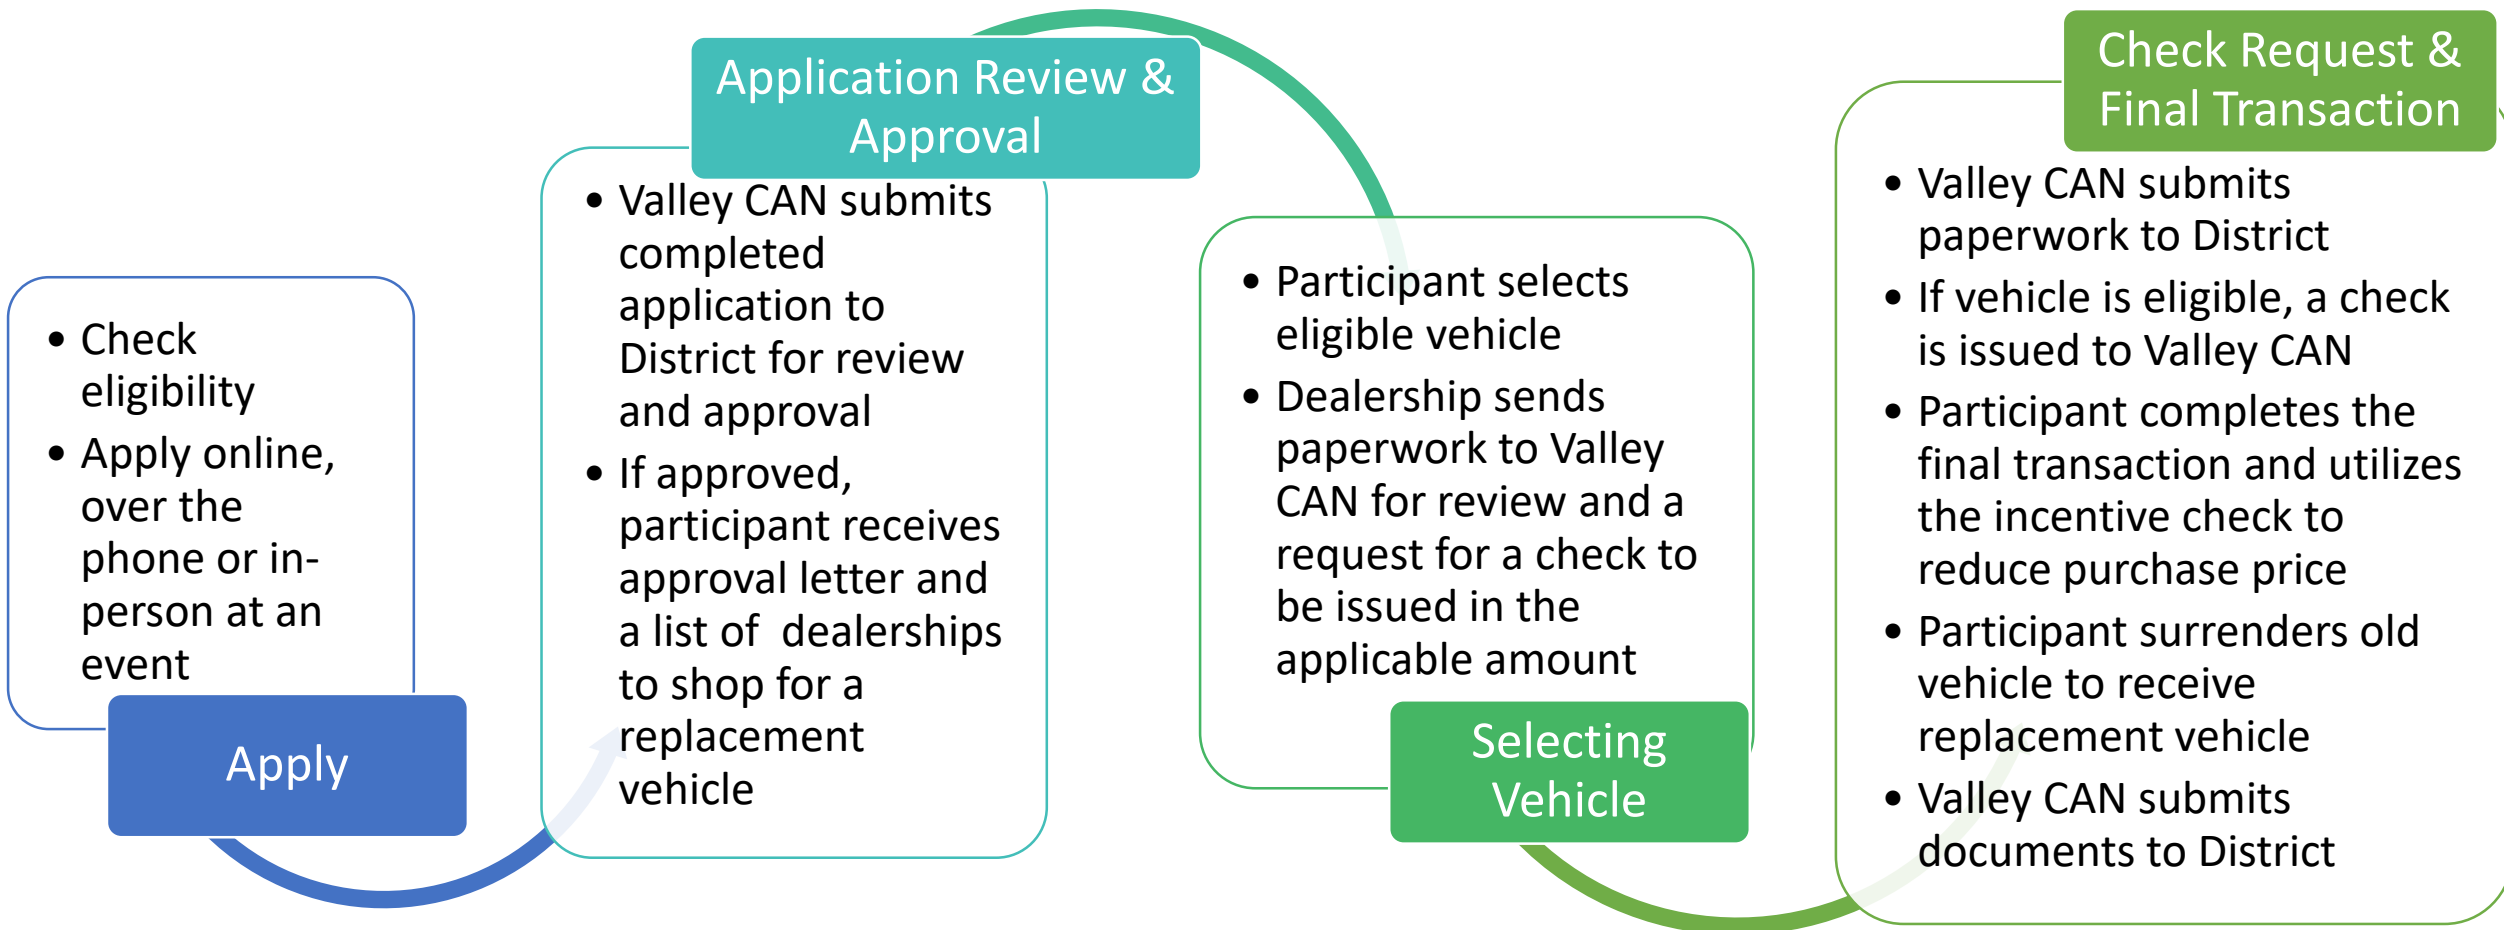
- Check eligibility
- Apply online, over the phone or in-person at an event

Apply

Application Review & Approval

- Valley CAN submits completed application to District for review and approval
- If approved, participant receives approval letter and a list of dealerships to shop for a replacement vehicle

- Participant selects eligible vehicle
- Dealership sends paperwork to Valley CAN for review and a request for a check to be issued in the applicable amount

Selecting Vehicle

Check Request & Final Transaction

- Valley CAN submits paperwork to District
- If vehicle is eligible, a check is issued to Valley CAN
- Participant completes the final transaction and utilizes the incentive check to reduce purchase price
- Participant surrenders old vehicle to receive replacement vehicle
- Valley CAN submits documents to District